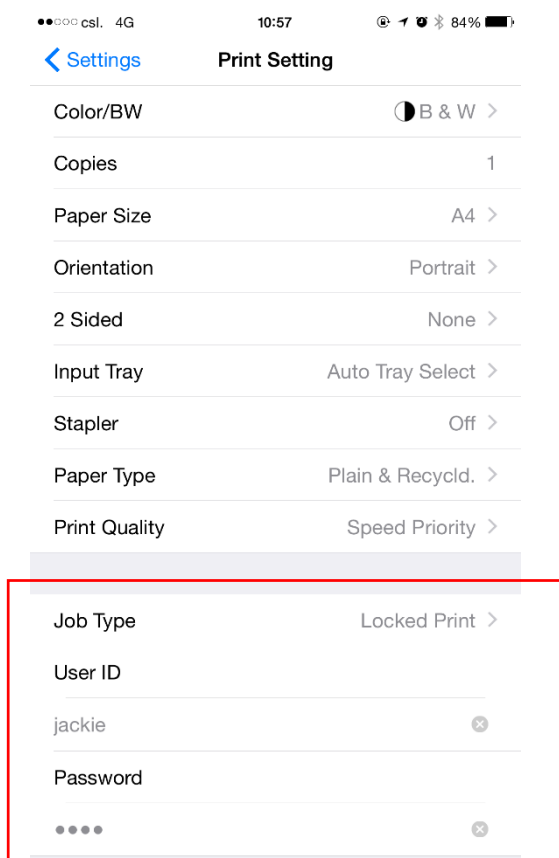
●●○○○ csl. 4G 10:57 84%

Settings Print Setting

Color/BW B & W

Copies 1

Paper Size A4

Orientation Portrait

2 Sided None

Input Tray Auto Tray Select

Stapler Off

Paper Type Plain & Recycld.

Print Quality Speed Priority

Job Type Locked Print

User ID

jackie

Password

●●●●